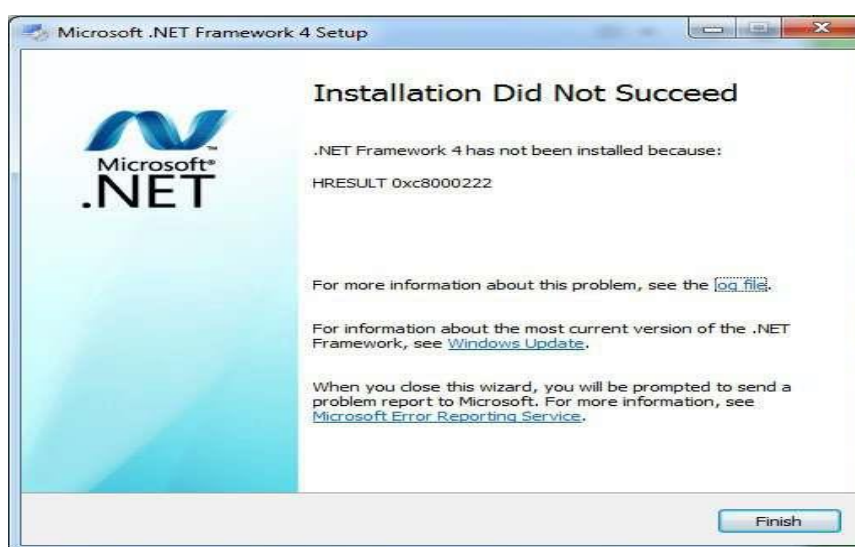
Microsoft .NET Framework 4 Setup

Microsoft
.NET

Installation Did Not Succeed

.NET Framework 4 has not been installed because:

HRESULT 0xc8000222

For more information about this problem, see the log file.

For information about the most current version of the .NET Framework, see Windows Update.

When you close this wizard, you will be prompted to send a problem report to Microsoft. For more information, see Microsoft Error Reporting Service.

Finish